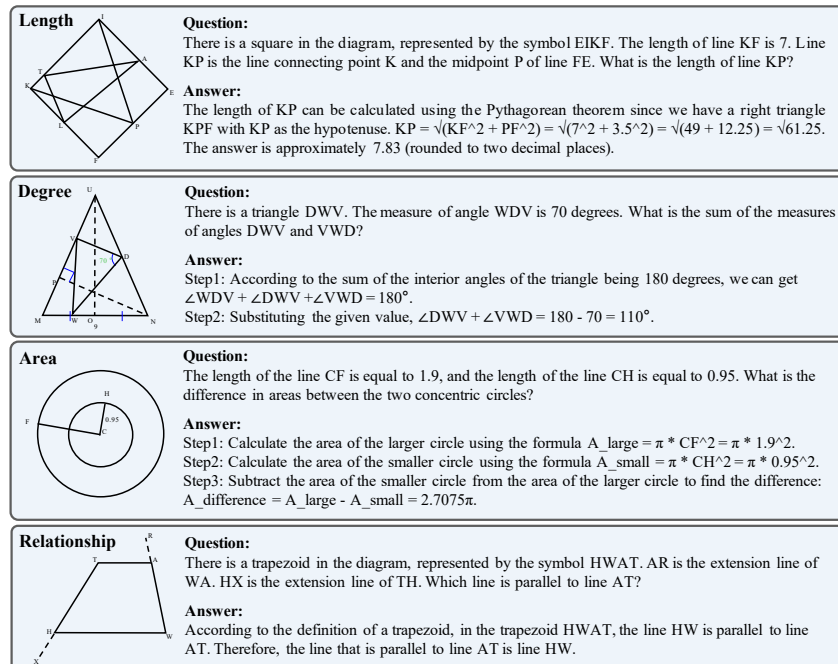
Length

I
T
A
K
E
L
P
F

Question:
There is a square in the diagram, represented by the symbol EIKF. The length of line KF is 7. Line KP is the line connecting point K and the midpoint P of line FE. What is the length of line KP?

Answer:
The length of KP can be calculated using the Pythagorean theorem since we have a right triangle KPF with KP as the hypotenuse. KP = √(KF^2 + PF^2) = √(7^2 + 3.5^2) = √(49 + 12.25) = √61.25. The answer is approximately 7.83 (rounded to two decimal places).

Degree

U
V
70
D
P
M
W
O
9
N

Question:
There is a triangle DWV. The measure of angle WDV is 70 degrees. What is the sum of the measures of angles DWV and VWD?

Answer:
Step1: According to the sum of the interior angles of the triangle being 180 degrees, we can get ∠WDV + ∠DWV +∠VWD = 180°.
Step2: Substituting the given value, ∠DWV + ∠VWD = 180 - 70 = 110°.

Area

H
0.95
F
C

Question:
The length of the line CF is equal to 1.9, and the length of the line CH is equal to 0.95. What is the difference in areas between the two concentric circles?

Answer:
Step1: Calculate the area of the larger circle using the formula A_large = π * CF^2 = π * 1.9^2.
Step2: Calculate the area of the smaller circle using the formula A_small = π * CH^2 = π * 0.95^2.
Step3: Subtract the area of the smaller circle from the area of the larger circle to find the difference: A_difference = A_large - A_small = 2.7075π.

Relationship

R
T
A
H
W
X

Question:
There is a trapezoid in the diagram, represented by the symbol HWAT. AR is the extension line of WA. HX is the extension line of TH. Which line is parallel to line AT?

Answer:
According to the definition of a trapezoid, in the trapezoid HWAT, the line HW is parallel to line AT. Therefore, the line that is parallel to line AT is line HW.